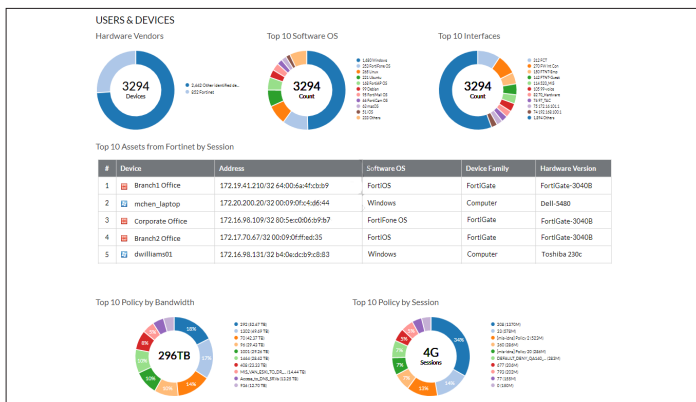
USERS & DEVICES

Hardware Vendors

3294
Devices

2,662 Other-identified de...
632 Fortinet

Top 10 Software OS

3294
Count

1,660 Windows
253 FortiFone OS
265 Linux
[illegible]
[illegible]
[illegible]
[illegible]
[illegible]
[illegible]
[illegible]
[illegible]

Top 10 Interfaces

3294
Count

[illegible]

Top 10 Assets from Fortinet by Session

| # | Device | Address | Software OS | Device Family | Hardware Version |
|---|---|---|---|---|---|
| 1 | Branch1 Office | 172.19.41.210/32 64:00:6a:4f:cb:b9 | FortiOS | FortiGate | FortiGate-3040B |
| 2 | mchen_laptop | 172.20.200.20/32 00:09:0f:c4:d6:44 | Windows | Computer | Dell-5480 |
| 3 | Corporate Office | 172.16.98.109/32 80:5e:c0:b6:b9:b7 | FortiFone OS | FortiGate | FortiGate-3040B |
| 4 | Branch2 Office | 172.17.70.67/32 00:09:0f:ff:ed:35 | FortiOS | FortiGate | FortiGate-3040B |
| 5 | dwilliams01 | 172.16.98.131/32 b4:0e:dc:b9:c8:83 | Windows | Computer | Toshiba 230c |

Top 10 Policy by Bandwidth

296TB

18%
17%
14%
10%
10%
10%
8%
5%

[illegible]

Top 10 Policy by Session

4G
Sessions

34%
15%
13%
9%
7%
5%
3%

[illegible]